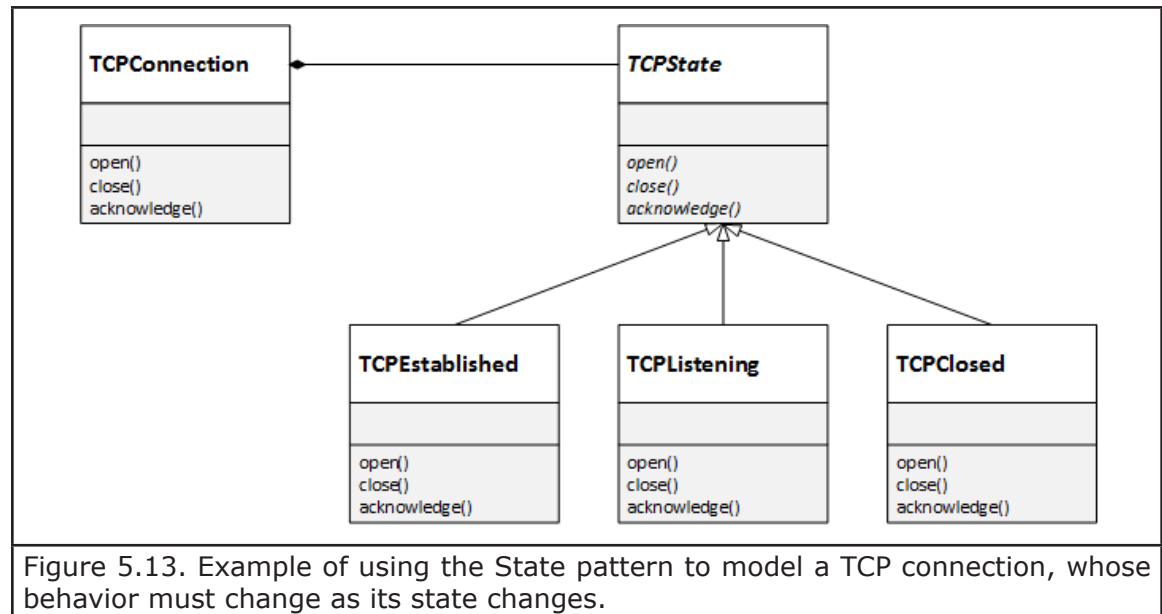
TCPConnection

open()
close()
acknowledge()

TCPState

open()
close()
acknowledge()

TCPEstablished

open()
close()
acknowledge()

TCPListening

open()
close()
acknowledge()

TCPClosed

open()
close()
acknowledge()

Figure 5.13. Example of using the State pattern to model a TCP connection, whose behavior must change as its state changes.